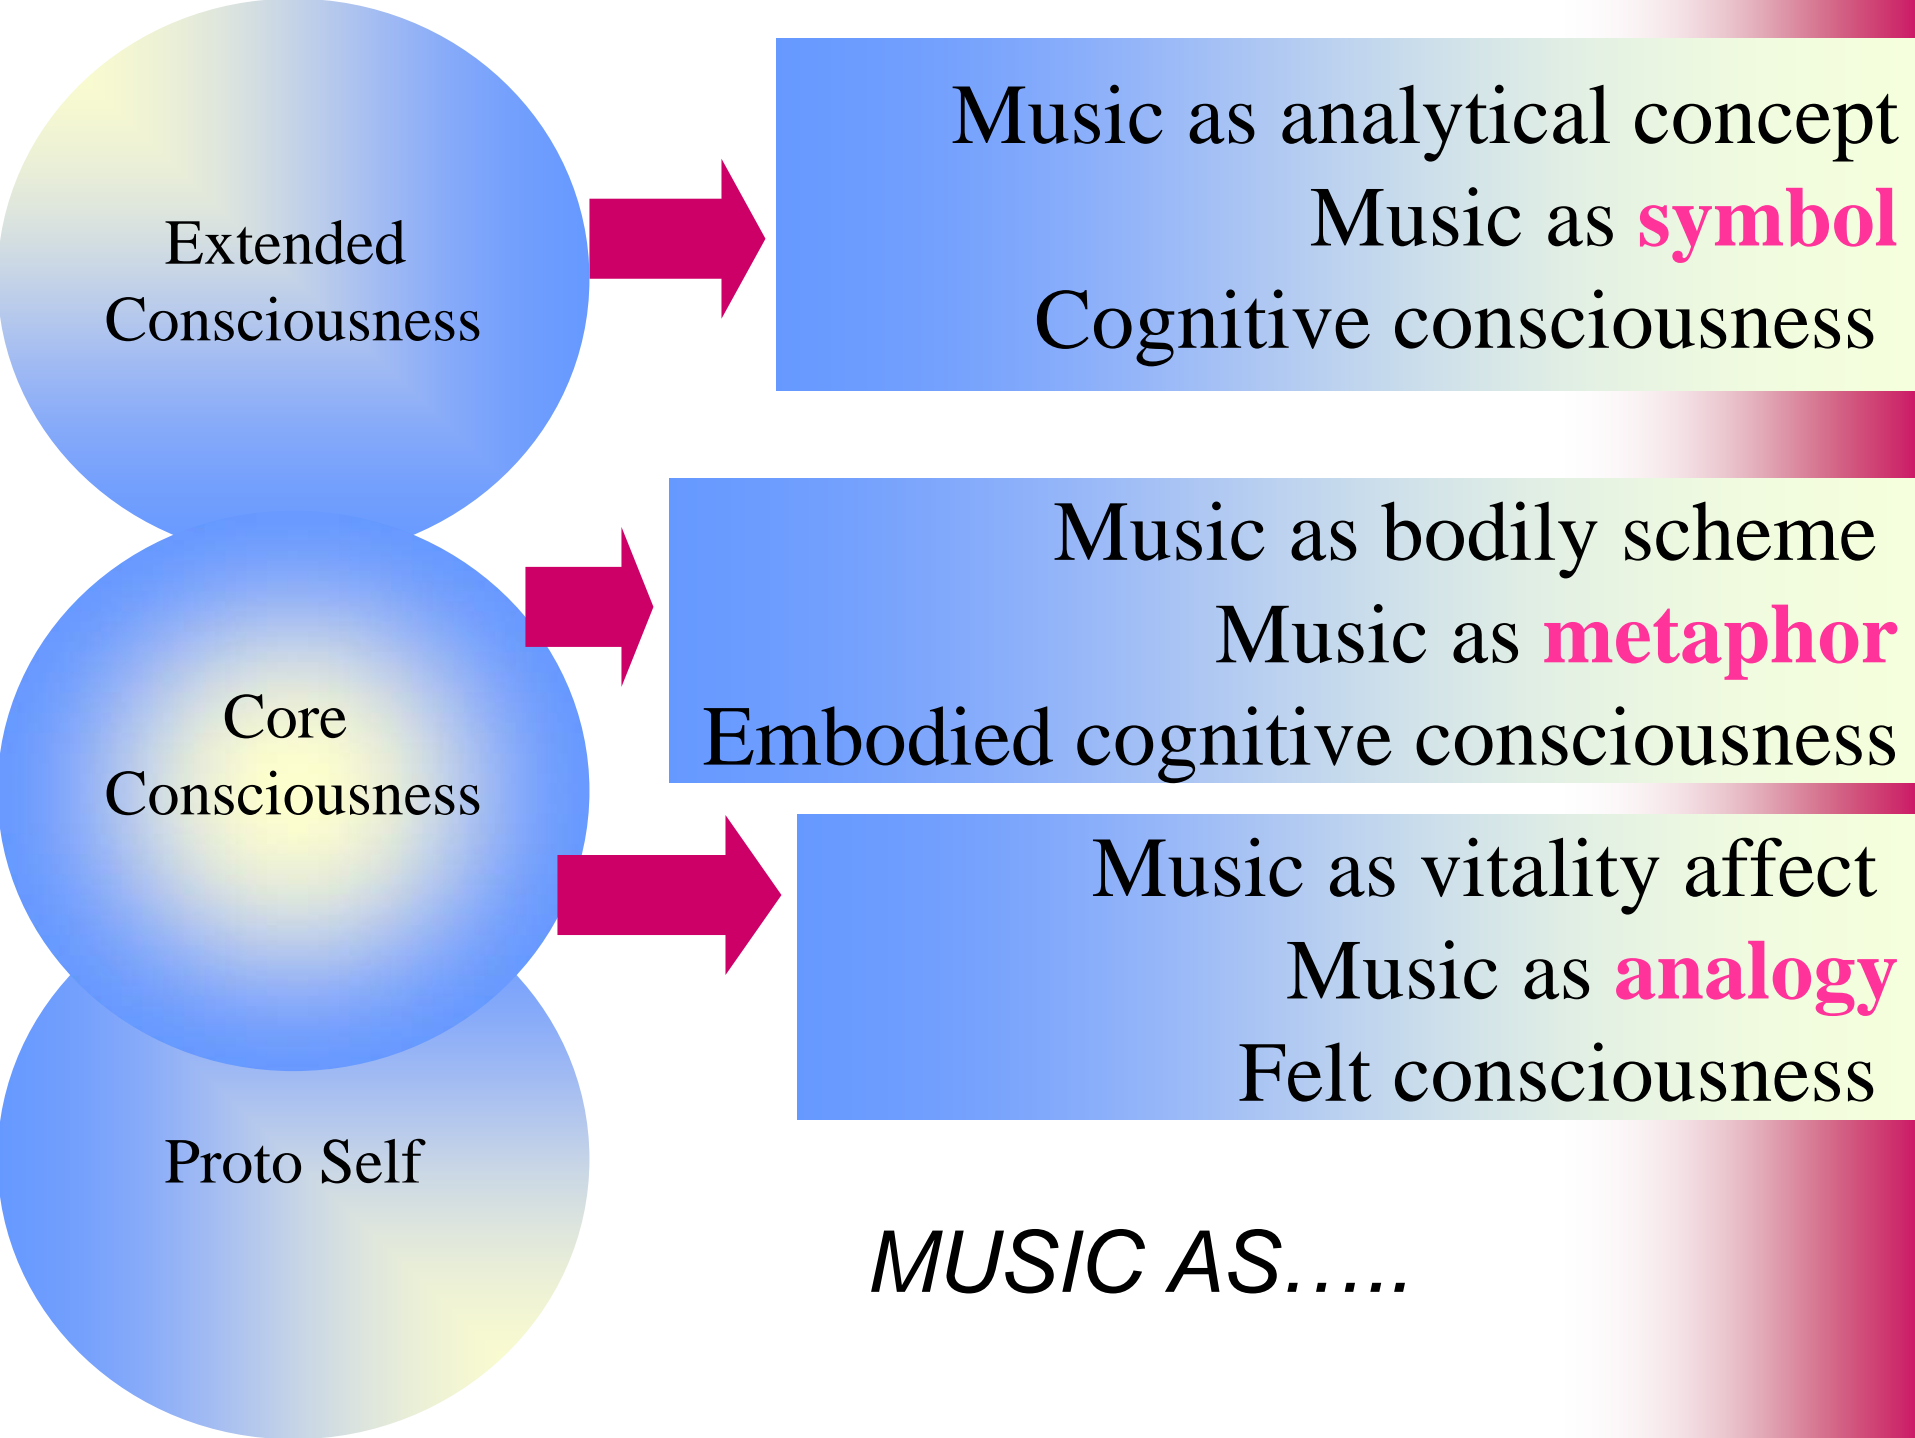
Extended Consciousness

Music as analytical concept
Music as symbol
Cognitive consciousness

Core Consciousness

Music as bodily scheme
Music as metaphor
Embodied cognitive consciousness

Music as vitality affect
Music as analogy
Felt consciousness

Proto Self

MUSIC AS…..